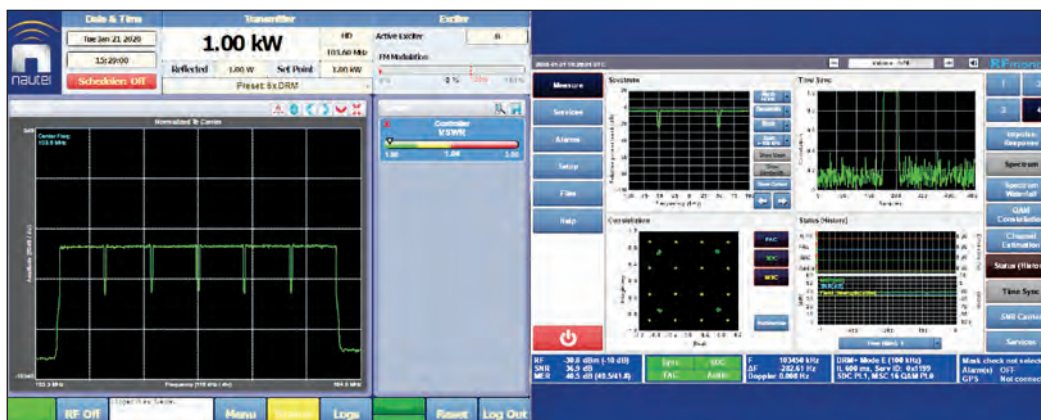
Date & Time
Tue Jan 21 2020
15:29:00
Scheduler: Off
nautel
Transmitter
1.00 kW
HD
103.60 MHz
Reflected 1.00 W
Set Point 1.00 kW
Preset 8x.DRM
Exciter
Active Exciter B
FM Modulation
0 %
Normalized To Center
Center Freq: 103.6 MHz
Controller
VSWR
1.00
1.04
3.00
Frequency (100 kHz / div)
RF Off
Menu
Logs
Reset
Log Out

RFmon
Measure
Services
Alarms
Setup
Files
Help
Spectrum
Time Sync
Constellation
Status (History)
FAC
SDC
MSC
Impulse Response
Spectrum
Spectrum Waterfall
QAM Constellation
Channel Estimation
Status (History)
Time Sync
SNR Carriers
Services
RF -30.8 dBm (-10 dB)
SNR 36.9 dB
MER 40.5 dB (40.5/41.8)
Sync SDC
FAC Audio
F 103450 kHz
ΔF -282.61 Hz
Doppler 0.000 Hz
DRM+ Mode E (100 kHz)
IL 600 ms, Serv ID: 0x1199
SDC PL1, MSC 16 QAM PL0
Mask check not select
Alarm(s) OFF
GPS Not connec